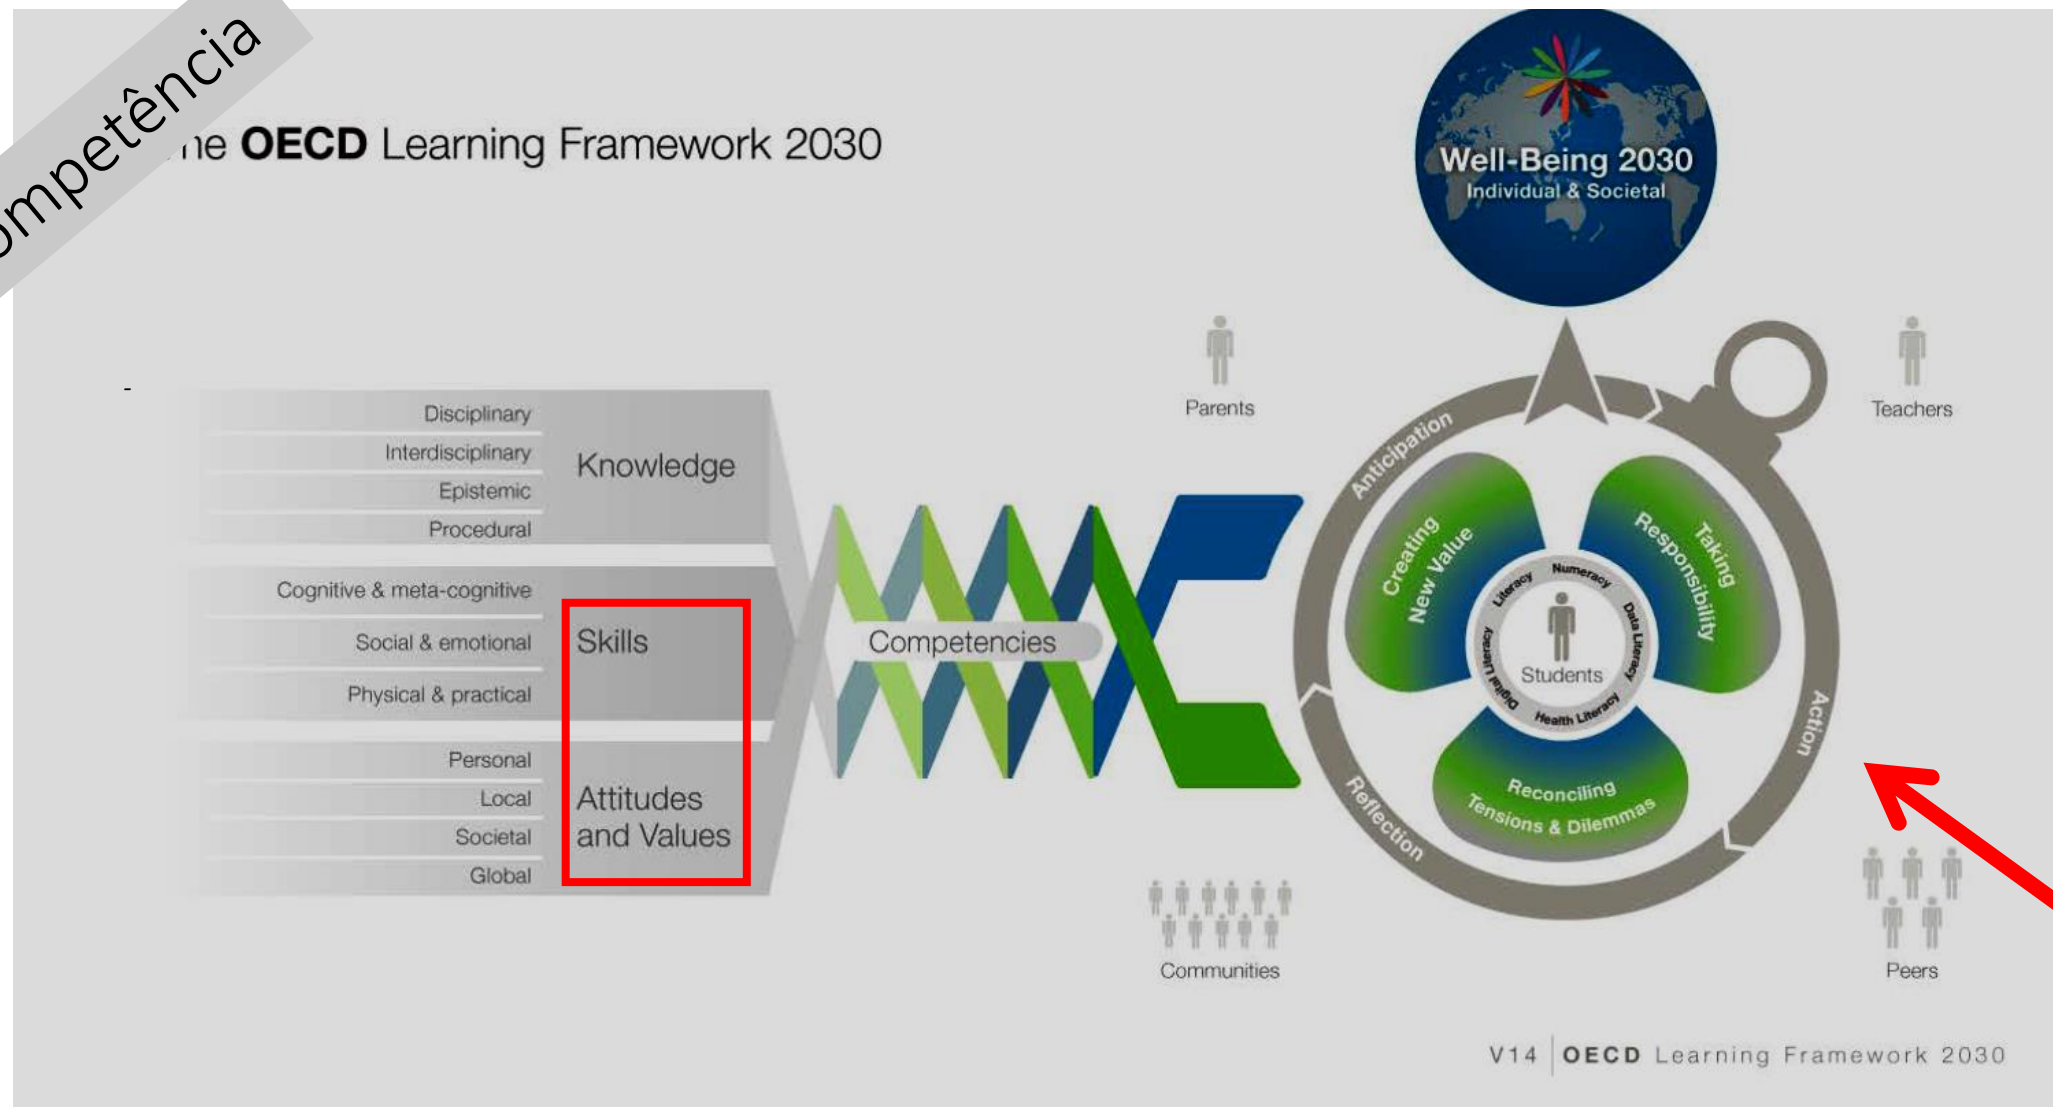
ompetência

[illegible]he OECD Learning Framework 2030

Well-Being 2030
Individual & Societal

Disciplinary
Interdisciplinary
Epistemic
Procedural
Knowledge

Cognitive & meta-cognitive
Social & emotional
Physical & practical
Skills

Personal
Local
Societal
Global
Attitudes and Values

Competencies

Parents

Teachers

Anticipation
Action
Reflection

Creating New Value
Taking Responsibility
Reconciling Tensions & Dilemmas

Literacy
Numeracy
Data Literacy
Health Literacy
Digital Literacy
Students

Communities

Peers

V14 | OECD Learning Framework 2030